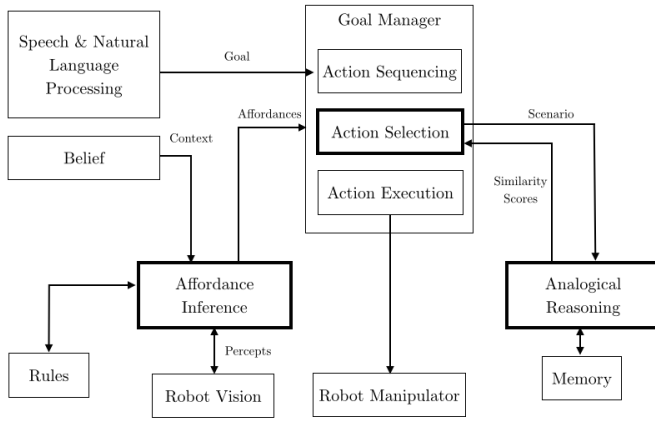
Speech & Natural Language Processing

Goal

Goal Manager

Action Sequencing

Affordances

Action Selection

Scenario

Context

Belief

Action Execution

Similarity Scores

Affordance Inference

Analogical Reasoning

Percepts

Rules

Robot Vision

Robot Manipulator

Memory